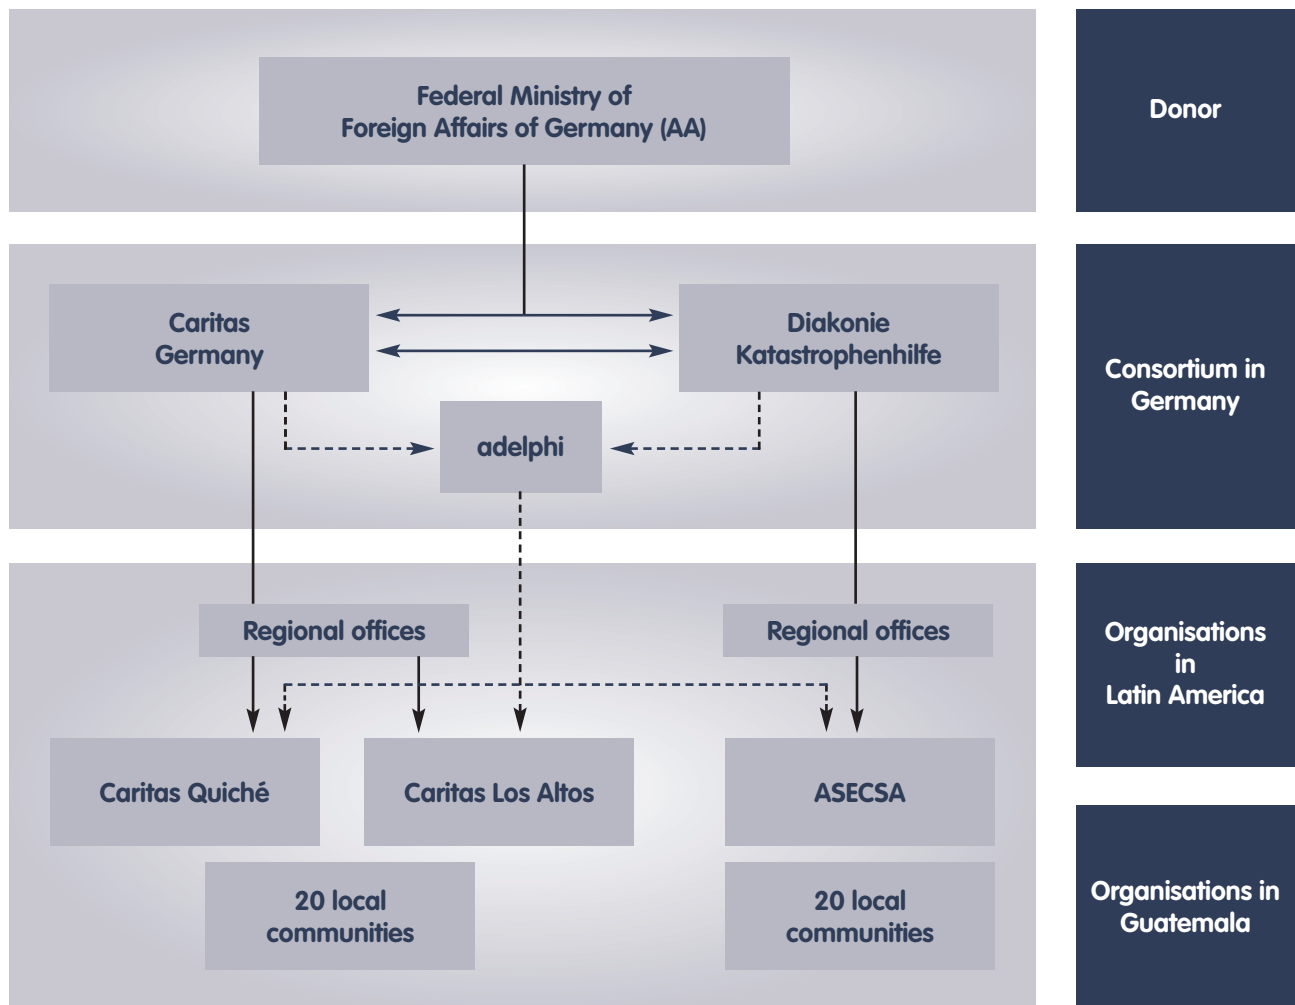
Federal Ministry of Foreign Affairs of Germany (AA)

Donor

Caritas Germany

Diakonie Katastrophenhilfe

adelphi

Consortium in Germany

Regional offices

Regional offices

Organisations in Latin America

Caritas Quiché

Caritas Los Altos

ASECSA

20 local communities

20 local communities

Organisations in Guatemala